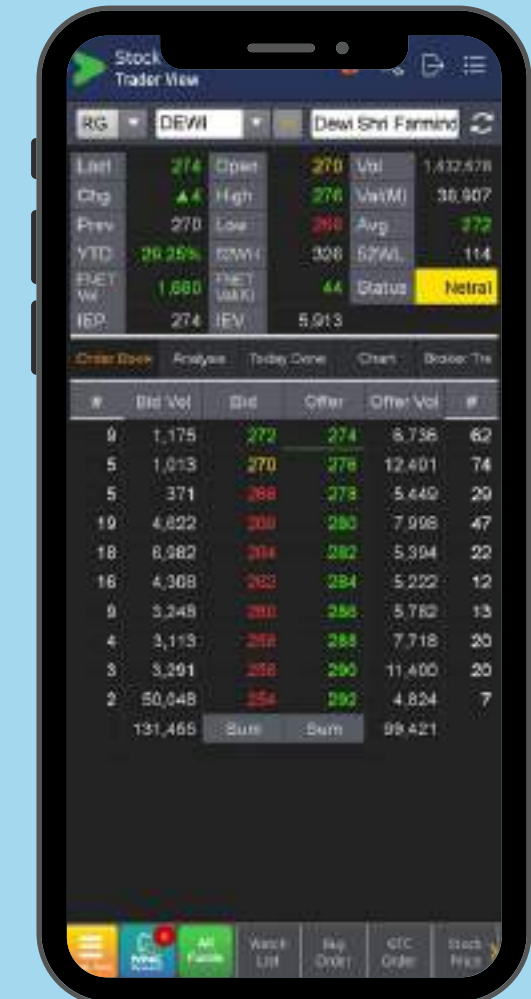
Stock Trader View

RG DEWI Dewi Shri Farmind

| Last | 274 | Open | 270 | Vol | 1,432,478 |
|---|---|---|---|---|---|
| Chg | ▲4 | High | 276 | Val(M) | 38,907 |
| Prev | 270 | Low | 266 | Avg | 272 |
| YTD | 26.25% | 52WH | 326 | 52WL | 114 |
| FNET Vol | 1,680 | FNET Val(K) | 44 | Status | Netral |
| IEP | 274 | IEV | 5,913 | | |

Order Book Analysis Today Done Chart Broker Tra

| # | Bid Vol | Bid | Offer | Offer Vol | # |
|---|---|---|---|---|---|
| 9 | 1,175 | 272 | 274 | 6,736 | 62 |
| 5 | 1,013 | 270 | 276 | 12,401 | 74 |
| 5 | 371 | 268 | 278 | 5,449 | 29 |
| 19 | 4,622 | 266 | 280 | 7,998 | 47 |
| 18 | 6,982 | 264 | 282 | 5,394 | 22 |
| 16 | 4,308 | 262 | 284 | 5,222 | 12 |
| 9 | 3,248 | 260 | 286 | 5,782 | 13 |
| 4 | 3,113 | 258 | 288 | 7,718 | 20 |
| 3 | 3,291 | 256 | 290 | 11,400 | 20 |
| 2 | 50,048 | 254 | 292 | 4,824 | 7 |
| | 131,465 | Sum | Sum | 99,421 | |

All Feeds Watch List Buy Order GTC Order Stock Price